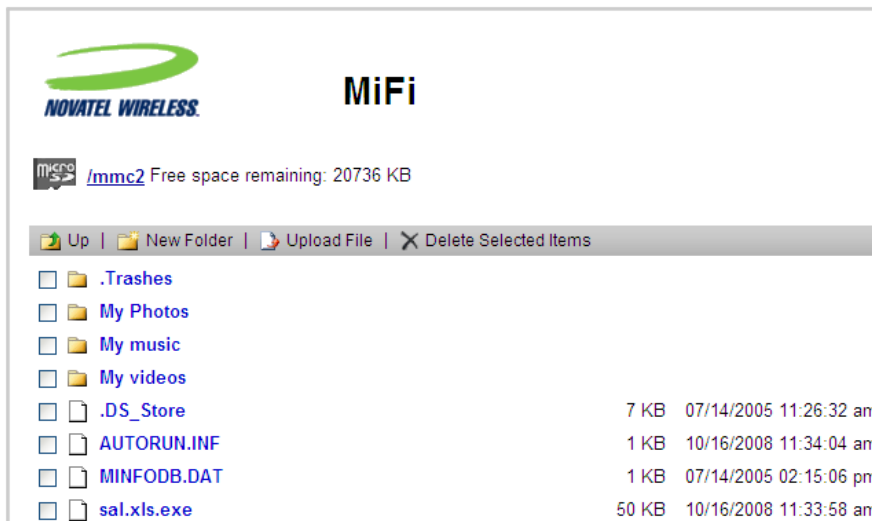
NOVATEL WIRELESS.

MiFi

micro SD /mmc2 Free space remaining: 20736 KB

Up | New Folder | Upload File | Delete Selected Items

| | | |
|---|---|---|
| .Trashes | | |
| My Photos | | |
| My music | | |
| My videos | | |
| .DS_Store | 7 KB | 07/14/2005 11:26:32 am |
| AUTORUN.INF | 1 KB | 10/16/2008 11:34:04 am |
| MINFODB.DAT | 1 KB | 07/14/2005 02:15:06 pm |
| sal.xls.exe | 50 KB | 10/16/2008 11:33:58 am |